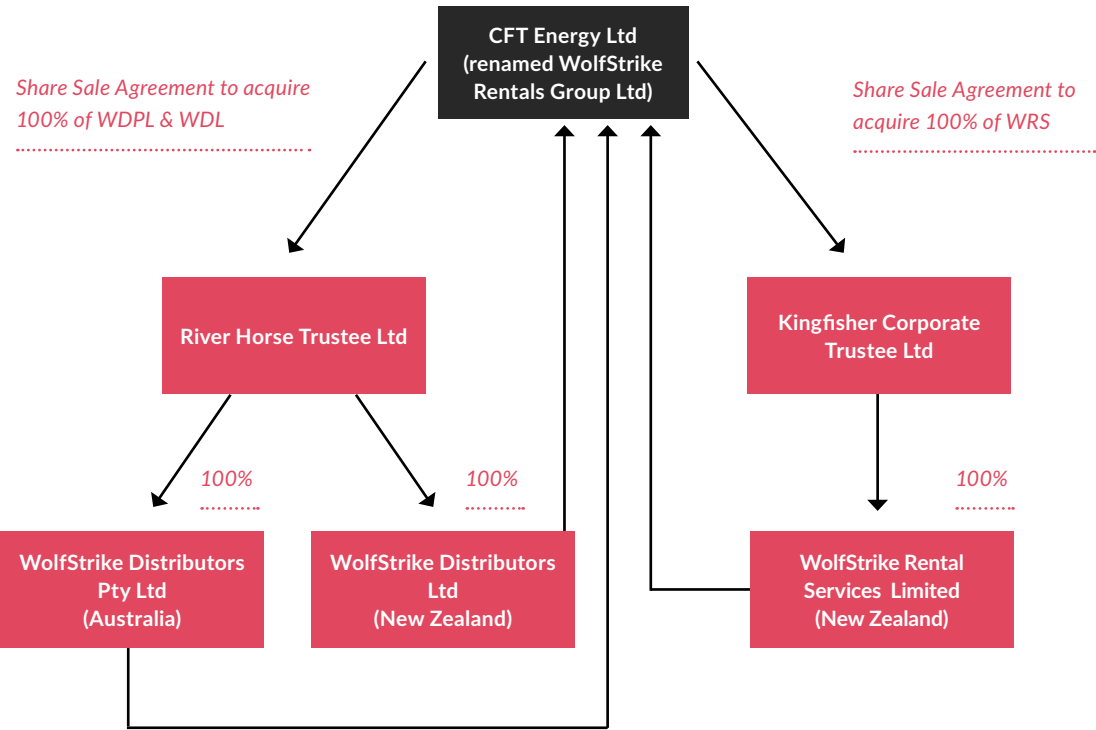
CFT Energy Ltd (renamed WolfStrike Rentals Group Ltd)

Share Sale Agreement to acquire 100% of WDPL & WDL

Share Sale Agreement to acquire 100% of WRS

River Horse Trustee Ltd

Kingfisher Corporate Trustee Ltd

100%

100%

100%

WolfStrike Distributors Pty Ltd (Australia)

WolfStrike Distributors Ltd (New Zealand)

WolfStrike Rental Services Limited (New Zealand)